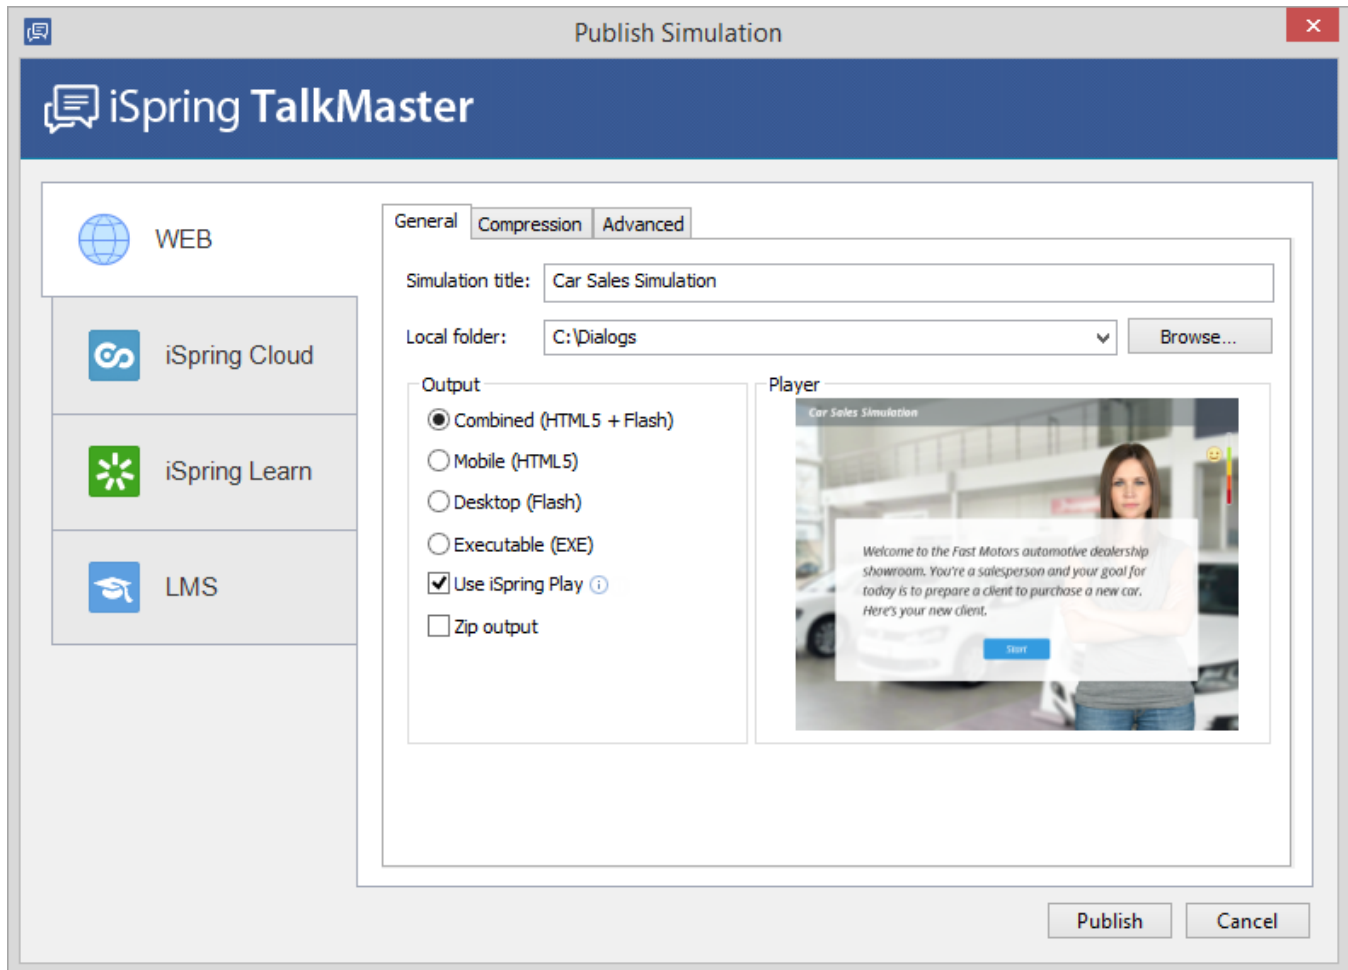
Publish Simulation

iSpring TalkMaster

WEB

iSpring Cloud

iSpring Learn

LMS

General | Compression | Advanced

Simulation title: Car Sales Simulation

Local folder: C:\Dialogs

Browse...

Output

Combined (HTML5 + Flash)

Mobile (HTML5)

Desktop (Flash)

Executable (EXE)

Use iSpring Play

Zip output

Player

Car Sales Simulation

Welcome to the Fast Motors automotive dealership showroom. You're a salesperson and your goal for today is to prepare a client to purchase a new car. Here's your new client.

Start

Publish

Cancel